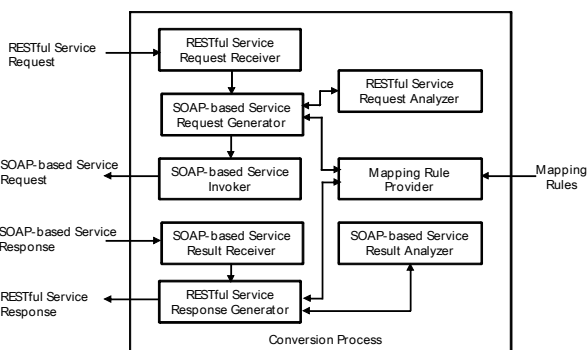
RESTful Service Request

RESTful Service Request Receiver

RESTful Service Request Analyzer

SOAP-based Service Request Generator

SOAP-based Service Request

SOAP-based Service Invoker

Mapping Rule Provider

Mapping Rules

SOAP-based Service Response

SOAP-based Service Result Receiver

SOAP-based Service Result Analyzer

RESTful Service Response

RESTful Service Response Generator

Conversion Process